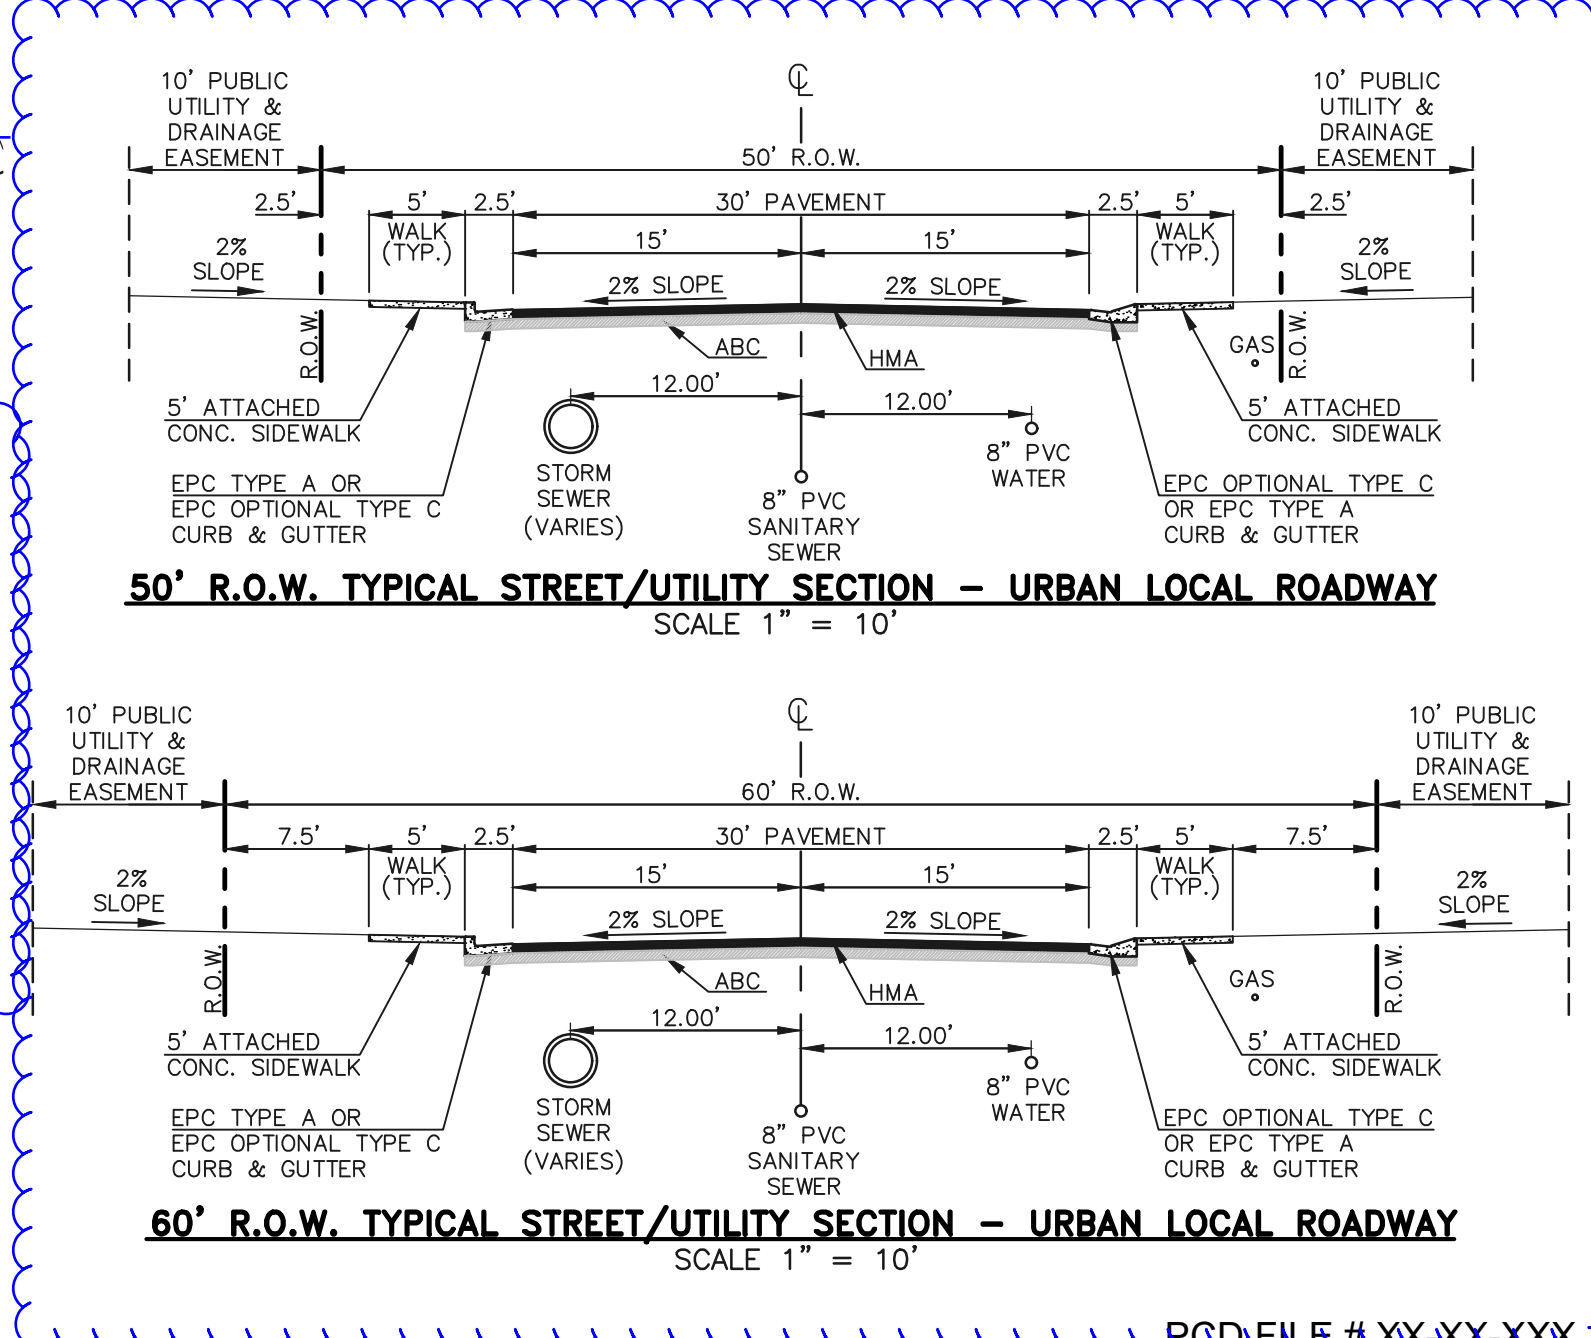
10' PUBLIC UTILITY & DRAINAGE EASEMENT

℄

10' PUBLIC UTILITY & DRAINAGE EASEMENT

50' R.O.W.

2.5'

5'

2.5'

30' PAVEMENT

2.5'

5'

2.5'

2% SLOPE

WALK (TYP.)

15'

15'

WALK (TYP.)

2% SLOPE

2% SLOPE

2% SLOPE

R.O.W.

ABC

HMA

GAS

R.O.W.

12.00'

12.00'

5' ATTACHED CONC. SIDEWALK

5' ATTACHED CONC. SIDEWALK

8" PVC WATER

STORM SEWER (VARIES)

EPC TYPE A OR EPC OPTIONAL TYPE C CURB & GUTTER

8" PVC SANITARY SEWER

EPC OPTIONAL TYPE C OR EPC TYPE A CURB & GUTTER

50' R.O.W. TYPICAL STREET/UTILITY SECTION – URBAN LOCAL ROADWAY
SCALE 1" = 10'

10' PUBLIC UTILITY & DRAINAGE EASEMENT

℄

10' PUBLIC UTILITY & DRAINAGE EASEMENT

60' R.O.W.

7.5'

5'

2.5'

30' PAVEMENT

2.5'

5'

7.5'

2% SLOPE

WALK (TYP.)

15'

15'

WALK (TYP.)

2% SLOPE

2% SLOPE

2% SLOPE

R.O.W.

ABC

HMA

GAS

R.O.W.

12.00'

12.00'

5' ATTACHED CONC. SIDEWALK

5' ATTACHED CONC. SIDEWALK

8" PVC WATER

STORM SEWER (VARIES)

EPC TYPE A OR EPC OPTIONAL TYPE C CURB & GUTTER

8" PVC SANITARY SEWER

EPC OPTIONAL TYPE C OR EPC TYPE A CURB & GUTTER

60' R.O.W. TYPICAL STREET/UTILITY SECTION – URBAN LOCAL ROADWAY
SCALE 1" = 10'

PCD FILE # XX-XX-XXX